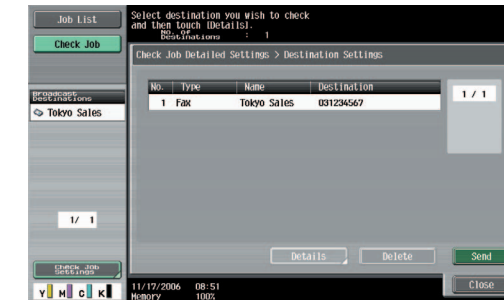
Job List

Check Job

Select destination you wish to check and then touch [Details].

No. of Destinations : 1

Check Job Detailed Settings > Destination Settings

| No. | Type | Name | Destination |
|---|---|---|---|
| 1 | Fax | Tokyo Sales | 031234567 |

1 / 1

Broadcast Destinations

Tokyo Sales

1/ 1

Check Job Settings

Details

Delete

Send

Close

11/17/2006 08:51
Memory 100%

Y M C K